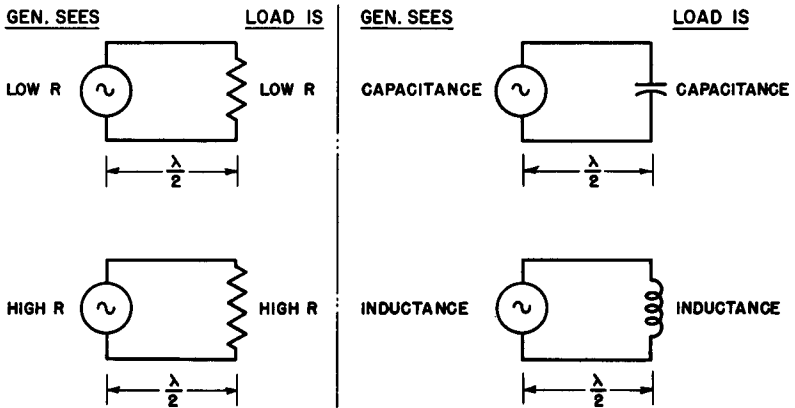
GEN. SEES

LOAD IS

LOW R

LOW R

$\frac{\lambda}{2}$

HIGH R

HIGH R

$\frac{\lambda}{2}$

GEN. SEES

LOAD IS

CAPACITANCE

CAPACITANCE

$\frac{\lambda}{2}$

INDUCTANCE

INDUCTANCE

$\frac{\lambda}{2}$